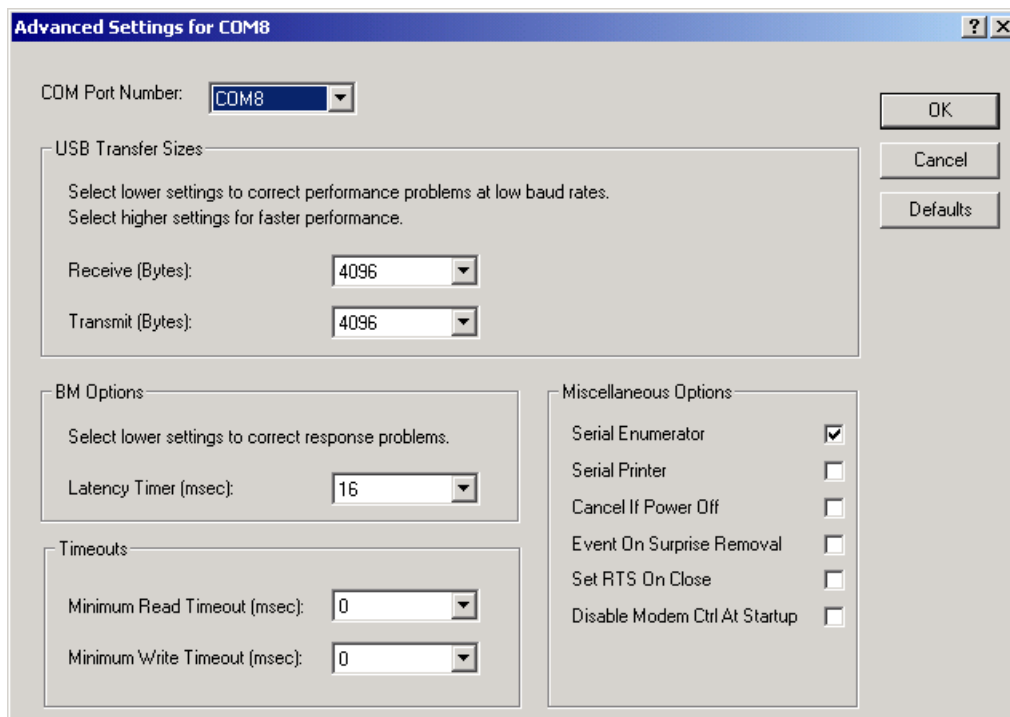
Advanced Settings for COM8

? X

COM Port Number: COM8

OK

Cancel

Defaults

USB Transfer Sizes

Select lower settings to correct performance problems at low baud rates.
Select higher settings for faster performance.

Receive (Bytes): 4096

Transmit (Bytes): 4096

BM Options

Select lower settings to correct response problems.

Latency Timer (msec): 16

Timeouts

Minimum Read Timeout (msec): 0

Minimum Write Timeout (msec): 0

Miscellaneous Options

Serial Enumerator

Serial Printer

Cancel If Power Off

Event On Surprise Removal

Set RTS On Close

Disable Modem Ctrl At Startup